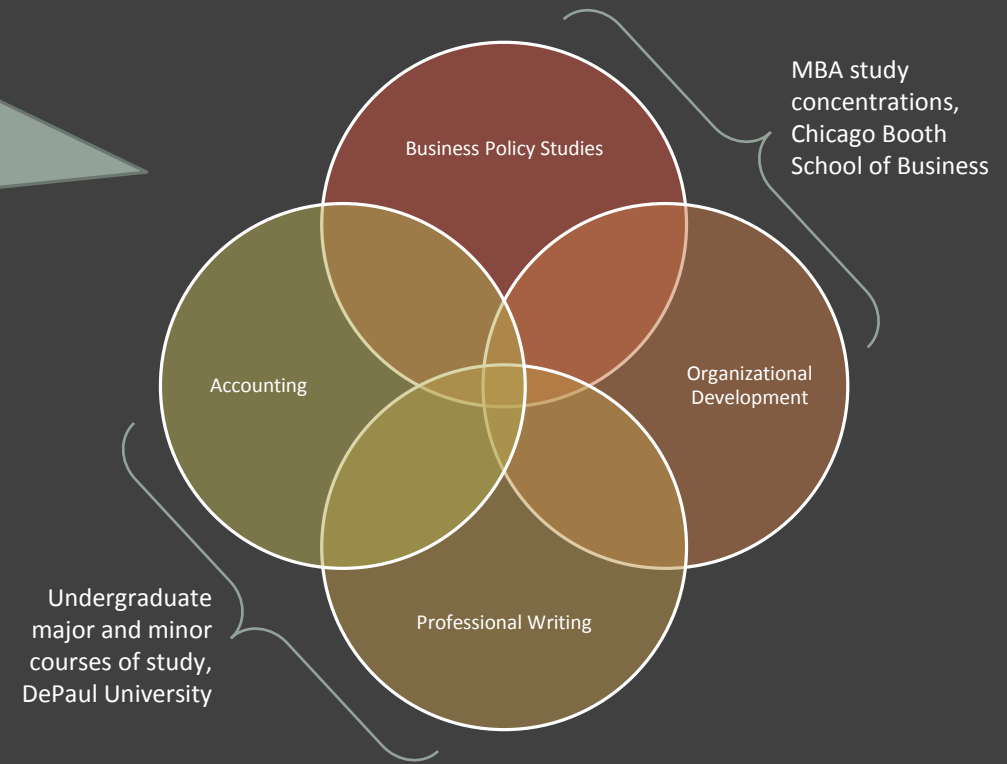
MBA study concentrations, Chicago Booth School of Business

Business Policy Studies

Accounting

Organizational Development

Professional Writing

Undergraduate major and minor courses of study, DePaul University